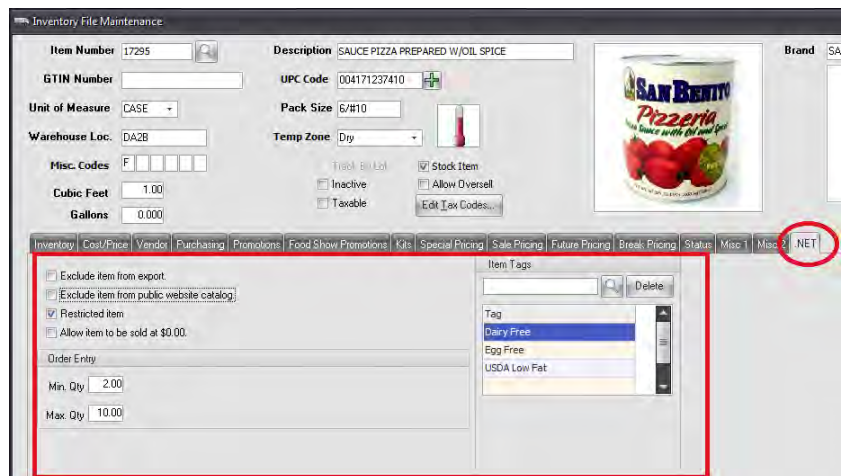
Inventory File Maintenance

Item Number 17295
Description SAUCE PIZZA PREPARED W/OIL SPICE
Brand SA
GTIN Number
UPC Code 004171237410
Unit of Measure CASE
Pack Size 6/#10
Warehouse Loc. DA2B
Temp Zone Dry
Misc. Codes F
Track Bin Lot
Stock Item
Cubic Feet 1.00
Inactive
Allow Oversell
Gallons 0.000
Taxable
Edit Tax Codes...

SAN BENITO Pizzeria Sauce with Oil and Spices

Inventory | Cost/Price | Vendor | Purchasing | Promotions | Food Show Promotions | Kits | Special Pricing | Sale Pricing | Future Pricing | Break Pricing | Status | Misc 1 | Misc 2 | .NET

Exclude item from export.
Exclude item from public website catalog.
Restricted item
Allow item to be sold at $0.00.

Order Entry
Min. Qty 2.00
Max. Qty 10.00

Item Tags
Delete

| Tag |
|---|
| Dairy Free |
| Egg Free |
| USDA Low Fat |